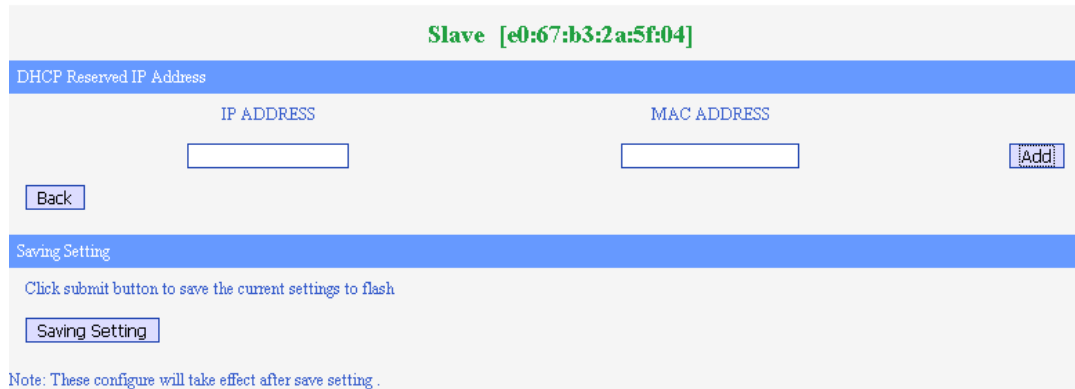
Slave [e0:67:b3:2a:5f:04]

DHCP Reserved IP Address

IP ADDRESS

MAC ADDRESS

Add

Back

Saving Setting

Click submit button to save the current settings to flash

Saving Setting

Note: These configure will take effect after save setting .